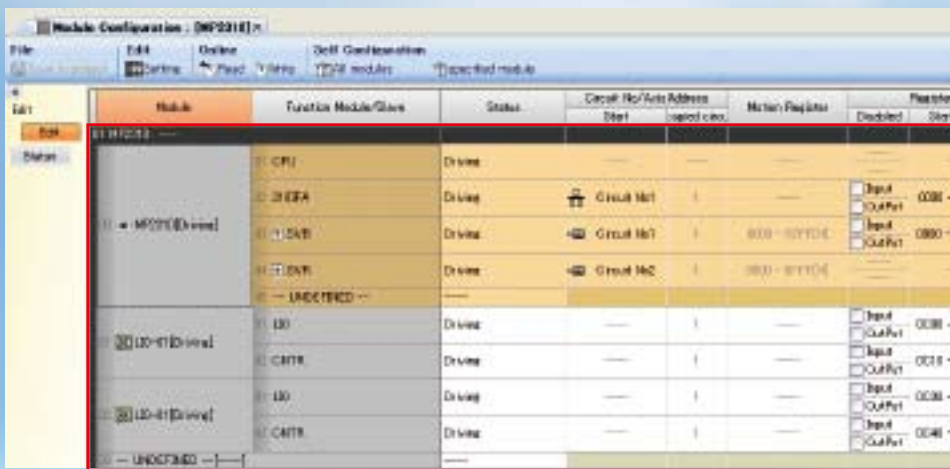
Module Configuration : [MP2310] ×

File
Save & Update
Edit
Setting
Online
Read
Write
Self Configuration
All modules
Specified module

Edit
Edit
Station

| Module | Function Module/Slave | Status | Circuit No/Axis Address Start | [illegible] | Motion Register | Disabled | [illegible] |
|---|---|---|---|---|---|---|---|
| 01 MP2310 ---- | | | | | | | |
| MP2310[Driving] | CPU | Driving | ---- | ---- | ---- | ---- | |
| | 218IFA | Driving | Circuit No1 | 1 | ---- | Input Output | 0000 - |
| | SVB | Driving | Circuit No1 | 1 | 8000 - 87FF[H] | Input Output | 0800 - |
| | SVR | Driving | Circuit No2 | 1 | 8800 - 8FFF[H] | ---- | |
| | -- UNDEFINED -- | ---- | | | | | |
| LIO-01[Driving] | LIO | Driving | ---- | 1 | ---- | Input Output | 0C00 - |
| | CNTR | Driving | ---- | 1 | ---- | Input Output | 0C10 - |
| LIO-01[Driving] | LIO | Driving | ---- | 1 | ---- | Input Output | 0C00 - |
| | CNTR | Driving | ---- | 1 | ---- | Input Output | 0C40 - |
| -- UNDEFINED -- | | ---- | | | | | |